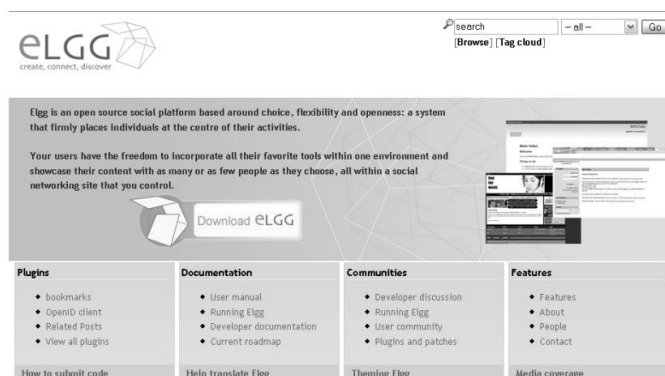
eLGG
create, connect, discover

search
-- all --
Go
[Browse] [Tag cloud]

Elgg is an open source social platform based around choice, flexibility and openness: a system that firmly places individuals at the centre of their activities.

Your users have the freedom to incorporate all their favorite tools within one environment and showcase their content with as many or as few people as they choose, all within a social networking site that you control.

Download eLGG

Plugins
- bookmarks
- OpenID client
- Related Posts
- View all plugins

How to submit code

Documentation
- User manual
- Running Elgg
- Developer documentation
- Current roadmap

Help translate Elgg

Communities
- Developer discussion
- Running Elgg
- User community
- Plugins and patches

Theming Elgg

Features
- Features
- About
- People
- Contact

Media coverage